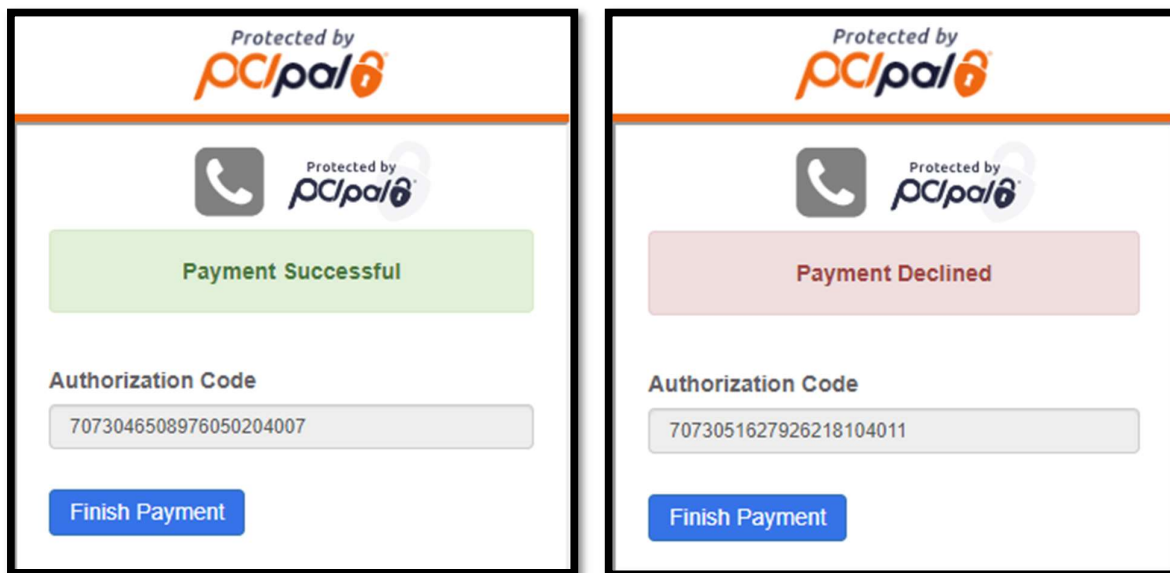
Protected by
PCIpal

Protected by
PCIpal

Payment Successful

Authorization Code

7073046508976050204007

Finish Payment

Protected by
PCIpal

Protected by
PCIpal

Payment Declined

Authorization Code

7073051627926218104011

Finish Payment